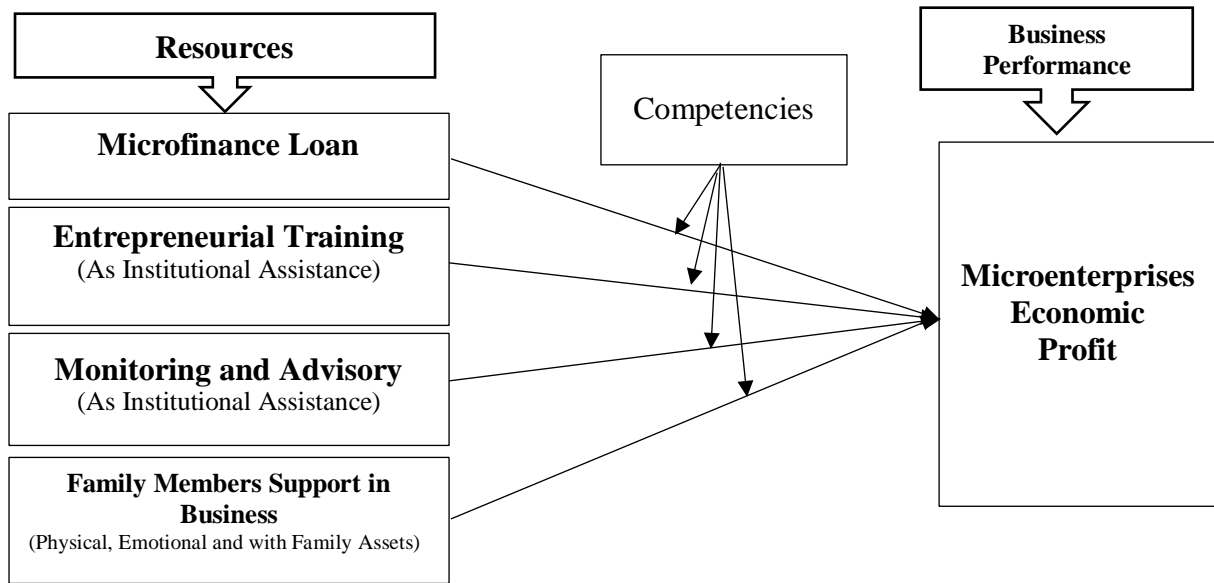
Resources

Microfinance Loan

Entrepreneurial Training
(As Institutional Assistance)

Monitoring and Advisory
(As Institutional Assistance)

Family Members Support in Business
(Physical, Emotional and with Family Assets)

Competencies

Business Performance

Microenterprises Economic Profit